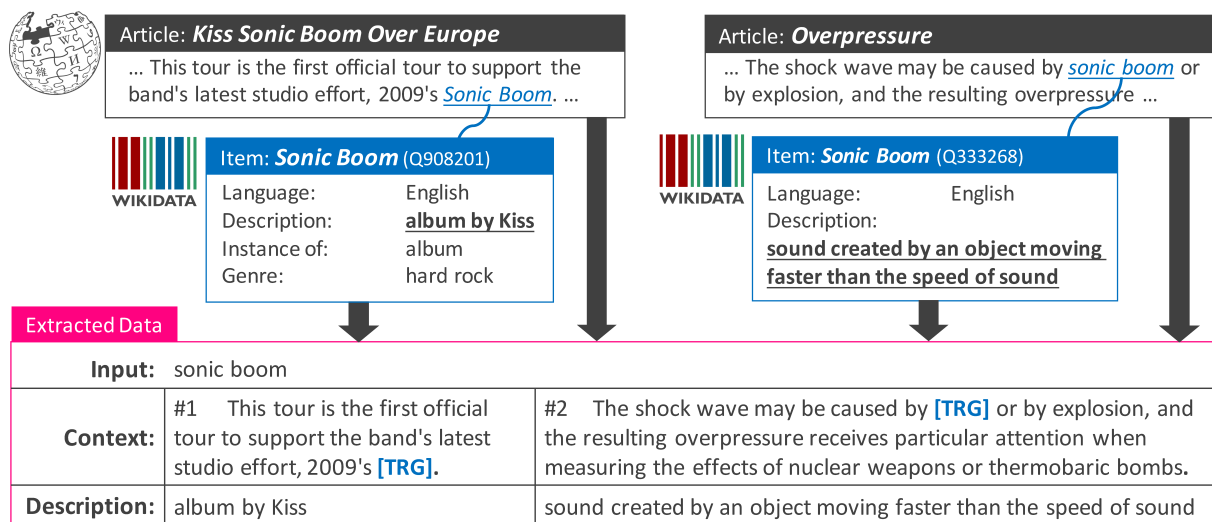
Article: ***Kiss Sonic Boom Over Europe***

... This tour is the first official tour to support the band's latest studio effort, 2009's *Sonic Boom*. ...

Article: ***Overpressure***

... The shock wave may be caused by *sonic boom* or by explosion, and the resulting overpressure ...

WIKIDATA

Item: ***Sonic Boom*** (Q908201)

Language: English
Description: **album by Kiss**
Instance of: album
Genre: hard rock

WIKIDATA

Item: ***Sonic Boom*** (Q333268)

Language: English
Description:
**sound created by an object moving faster than the speed of sound**

Extracted Data

| | | |
|---|---|---|
| **Input:** | sonic boom | |
| **Context:** | #1 This tour is the first official tour to support the band's latest studio effort, 2009's **[TRG]**. | #2 The shock wave may be caused by **[TRG]** or by explosion, and the resulting overpressure receives particular attention when measuring the effects of nuclear weapons or thermobaric bombs. |
| **Description:** | album by Kiss | sound created by an object moving faster than the speed of sound |